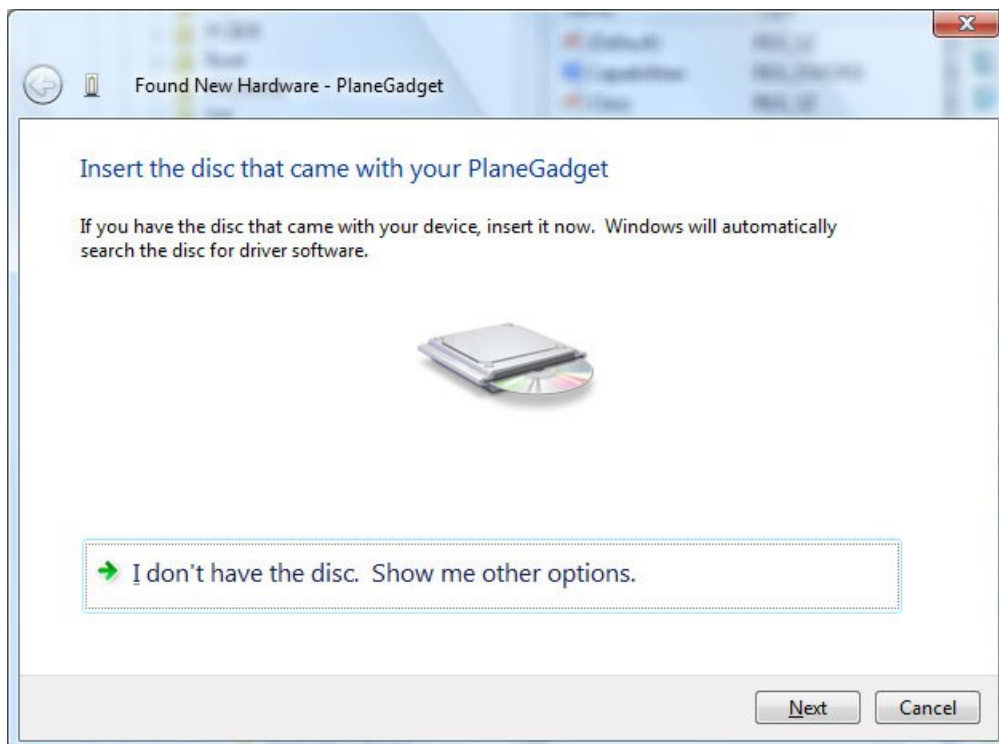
Found New Hardware - PlaneGadget

Insert the disc that came with your PlaneGadget

If you have the disc that came with your device, insert it now. Windows will automatically search the disc for driver software.

I don't have the disc. Show me other options.

Next

Cancel